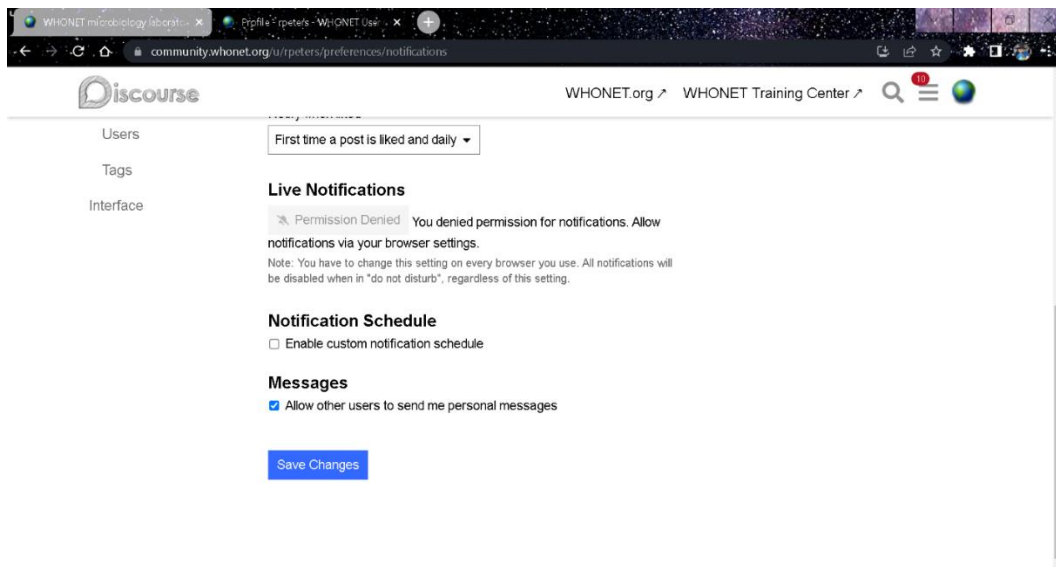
WHONET microbiology laborato ×
Profile - rpeters - WHONET Use ×
community.whonet.org/u/rpeters/preferences/notifications

Discourse
WHONET.org ↗ WHONET Training Center ↗
10

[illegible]

Users
Tags
Interface

First time a post is liked and daily ▾

Live Notifications
Permission Denied You denied permission for notifications. Allow notifications via your browser settings.
Note: You have to change this setting on every browser you use. All notifications will be disabled when in "do not disturb", regardless of this setting.

Notification Schedule
Enable custom notification schedule

Messages
Allow other users to send me personal messages

Save Changes